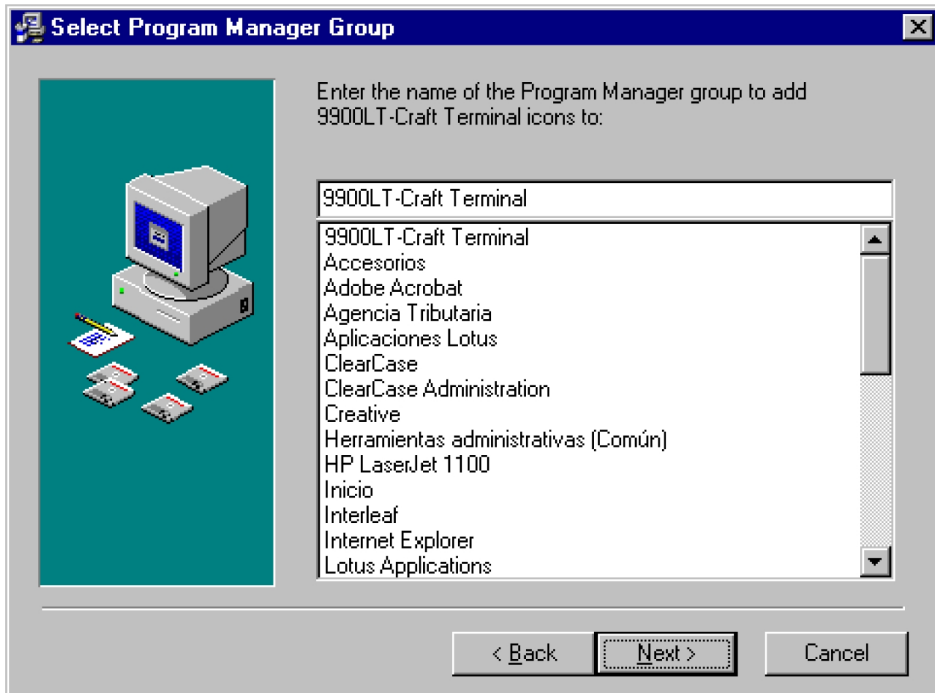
Select Program Manager Group

Enter the name of the Program Manager group to add 9900LT-Craft Terminal icons to:

9900LT-Craft Terminal

9900LT-Craft Terminal
Accesorios
Adobe Acrobat
Agencia Tributaria
Aplicaciones Lotus
ClearCase
ClearCase Administration
Creative
Herramientas administrativas (Común)
HP LaserJet 1100
Inicio
Interleaf
Internet Explorer
Lotus Applications

< Back
Next >
Cancel